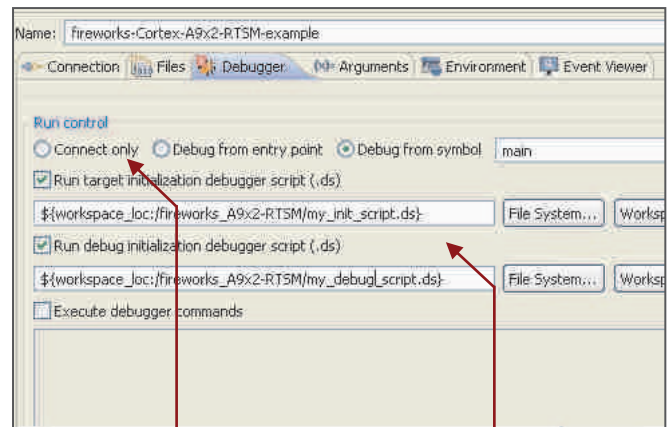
Name: fireworks-Cortex-A9x2-RTSM-example

Connection | Files | Debugger | Arguments | Environment | Event Viewer

Run control

Connect only  Debug from entry point  Debug from symbol  main

Run target initialization debugger script (.ds)

${workspace_loc:/fireworks_A9x2-RTSM/my_init_script.ds}  File System...  Worksp

Run debug initialization debugger script (.ds)

${workspace_loc:/fireworks_A9x2-RTSM/my_debug_script.ds}  File System...  Worksp

Execute debugger commands